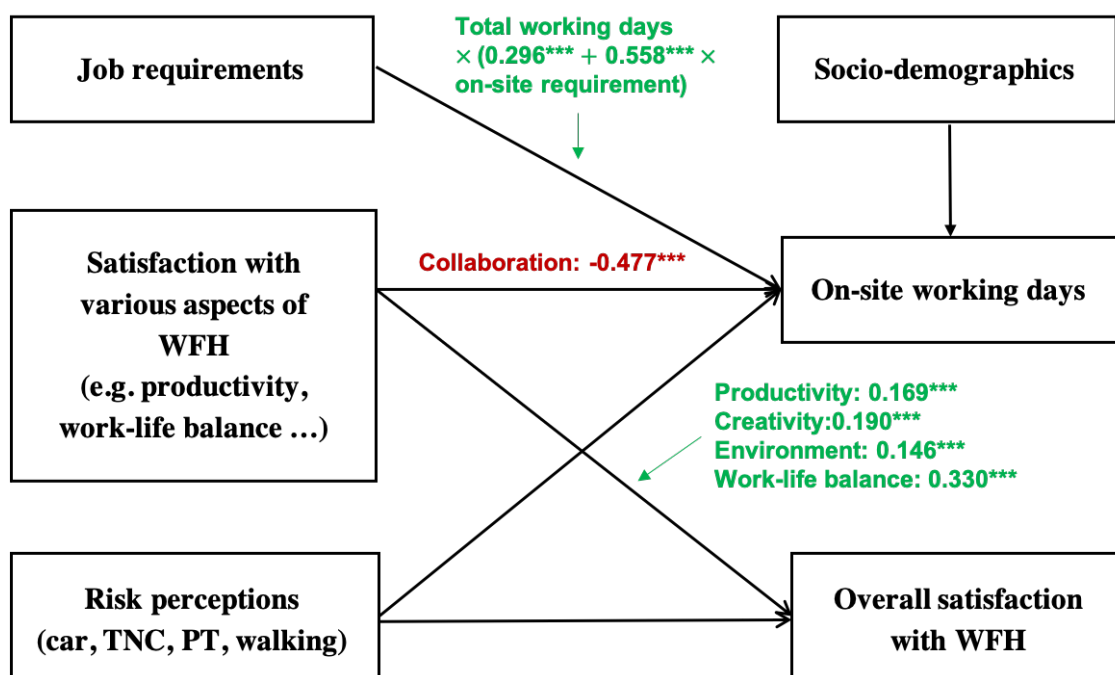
Job requirements

Total working days $\times$ (0.296*** + 0.558*** $\times$ on-site requirement)

Socio-demographics

Satisfaction with various aspects of WFH (e.g. productivity, work-life balance …)

Collaboration: -0.477***

On-site working days

Productivity: 0.169***
Creativity:0.190***
Environment: 0.146***
Work-life balance: 0.330***

Risk perceptions (car, TNC, PT, walking)

Overall satisfaction with WFH